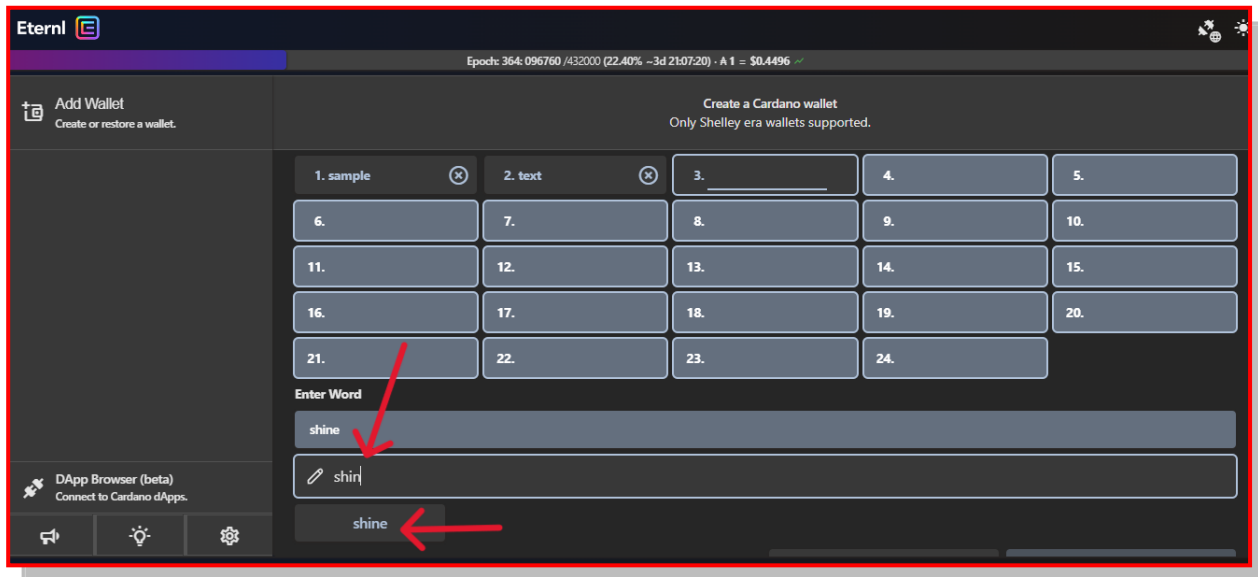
Eternl

Epoch: 364: 096760 /432000 (22.40% ~3d 21:07:20) · ₳ 1 = $0.4496

Add Wallet
Create or restore a wallet.

Create a Cardano wallet
Only Shelley era wallets supported.

| 1. sample | 2. text | 3. | 4. | 5. |
|---|---|---|---|---|
| 6. | 7. | 8. | 9. | 10. |
| 11. | 12. | 13. | 14. | 15. |
| 16. | 17. | 18. | 19. | 20. |
| 21. | 22. | 23. | 24. | |

Enter Word

shine

shin

shine

DApp Browser (beta)
Connect to Cardano dApps.